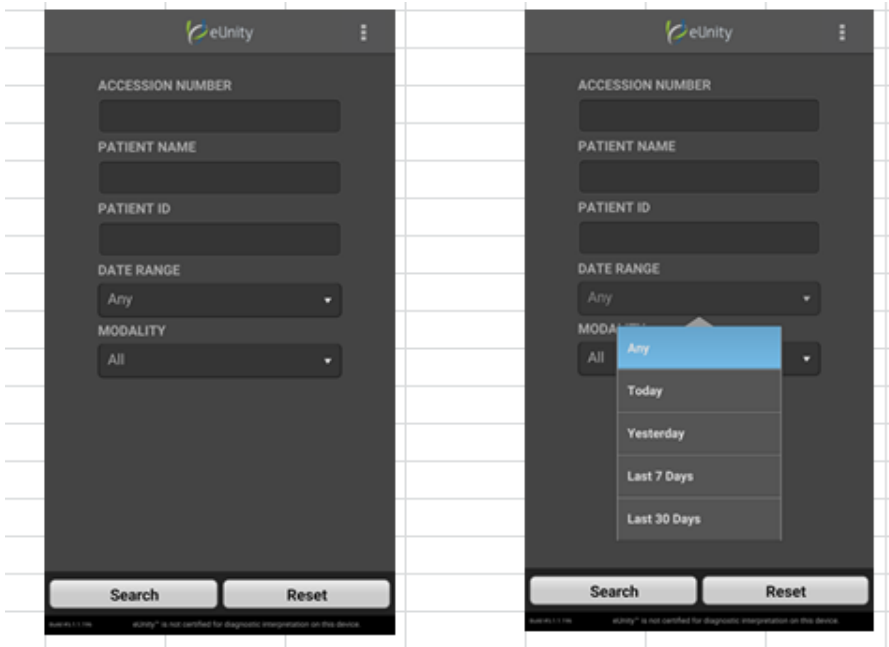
eUnity

ACCESSION NUMBER

PATIENT NAME

PATIENT ID

DATE RANGE

Any

MODALITY

All

Search Reset

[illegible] eUnity™ is not certified for diagnostic interpretation on this device.

eUnity

ACCESSION NUMBER

PATIENT NAME

PATIENT ID

DATE RANGE

Any

MODA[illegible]

All

Any

Today

Yesterday

Last 7 Days

Last 30 Days

Search Reset

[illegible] eUnity™ is not certified for diagnostic interpretation on this device.